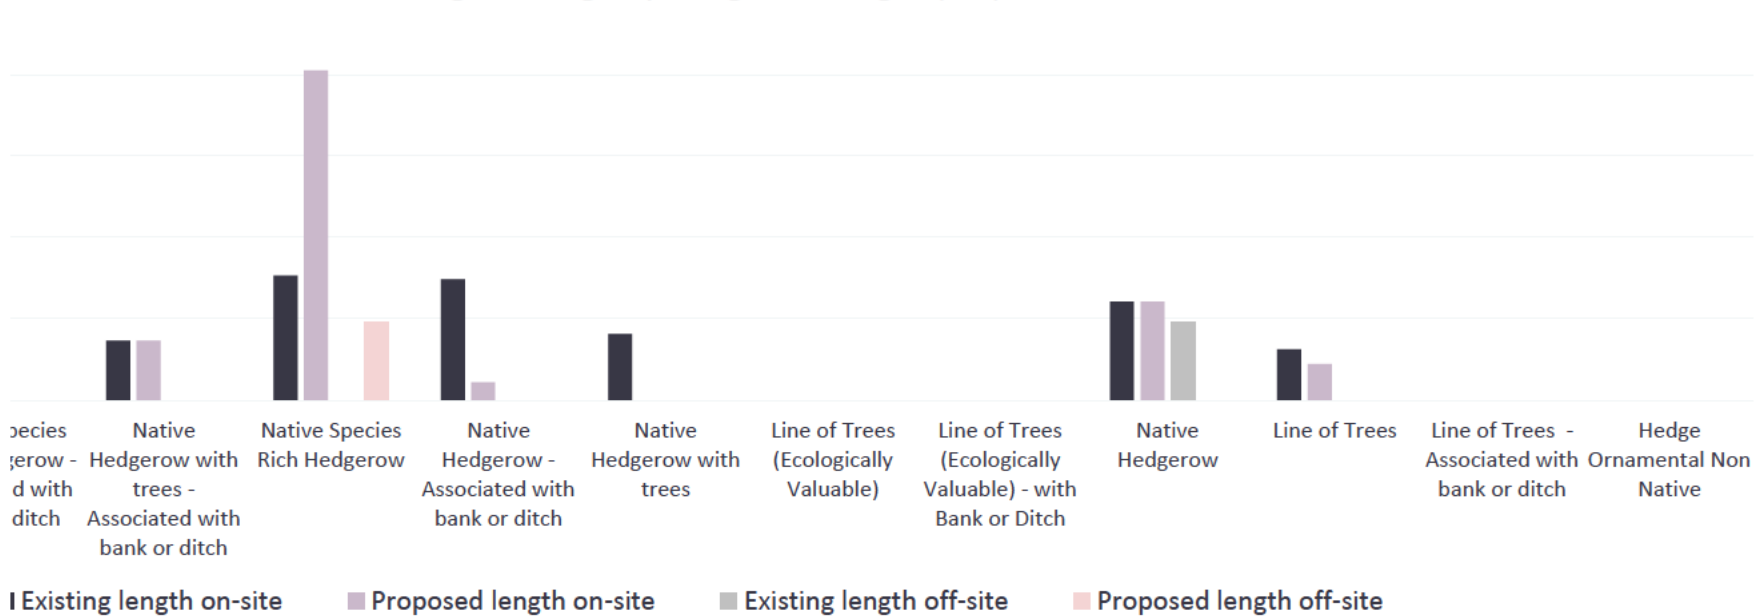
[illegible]pecies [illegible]erow - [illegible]d with ditch

Native Hedgerow with trees - Associated with bank or ditch

Native Species Rich Hedgerow

Native Hedgerow - Associated with bank or ditch

Native Hedgerow with trees

Line of Trees (Ecologically Valuable)

Line of Trees (Ecologically Valuable) - with Bank or Ditch

Native Hedgerow

Line of Trees

Line of Trees - Associated with bank or ditch

Hedge Ornamental Non Native

Existing length on-site
Proposed length on-site
Existing length off-site
Proposed length off-site